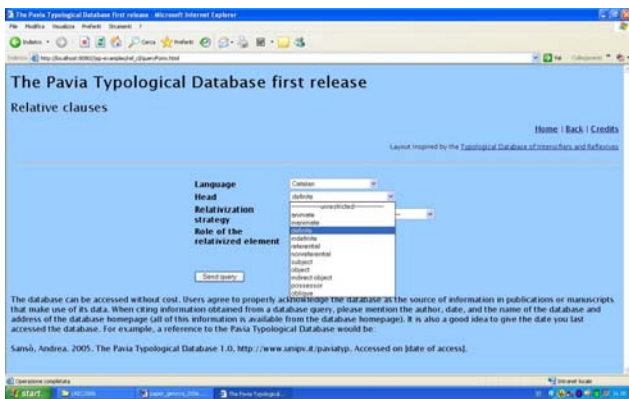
The Pavia Typological Database first release - Microsoft Internet Explorer
File Modifica Visualizza Preferiti Strumenti ?
Indietro Cerca Preferiti
Indirizzo http://localhost:8080/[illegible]
Vai Collegamenti

The Pavia Typological Database first release

Relative clauses

Home | Back | Credits

Layout inspired by the Typological Database of Intensifiers and Reflexives

Language Catalan
Head definite
Relativization strategy
Role of the relativized element

-----unrestricted-----
animate
inanimate
definite
indefinite
referential
nonreferential
subject
object
indirect object
possessor
oblique

Send query

The database can be accessed without cost. Users agree to properly acknowledge the database as the source of information in publications or manuscripts that make use of its data. When citing information obtained from a database query, please mention the author, date, and the name of the database and address of the database homepage (all of this information is available from the database homepage). It is also a good idea to give the date you last accessed the database. For example, a reference to the Pavia Typological Database would be:

Sansò, Andrea. 2005. The Pavia Typological Database 1.0, http://www.unipv.it/paviatyp. Accessed on [date of access].

Operazione completata
Intranet locale
start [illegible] paper_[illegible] The Pavia Typological...